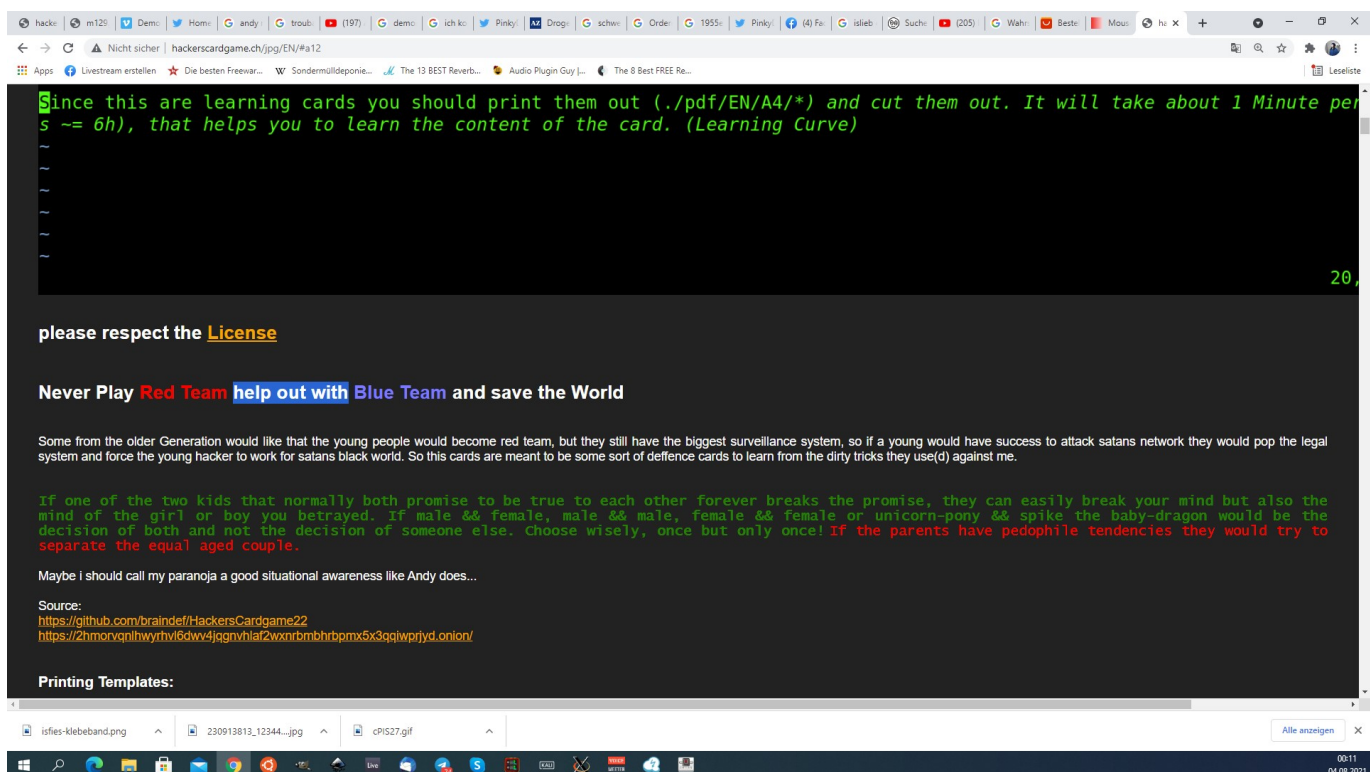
hacke | m129 | Demo | Home | andy | troub | (197) | demo | ich ko | Pinky | Droge | schwe | Order | 1955 | Pinky | (4) Fa | islieb | Suche | (205) | Wahr | Beste | Mous | ha ×

Nicht sicher | hackerscardgame.ch/jpg/EN/#a12

Apps Livestream erstellen Die besten Freewar... Sondermülldeponie... The 13 BEST Reverb... Audio Plugin Guy |... The 8 Best FREE Re... Leseliste

Since this are learning cards you should print them out (./pdf/EN/A4/*) and cut them out. It will take about 1 Minute per s ~= 6h), that helps you to learn the content of the card. (Learning Curve)
~
~
~
~
~
~
20,

please respect the License

Never Play Red Team help out with Blue Team and save the World

Some from the older Generation would like that the young people would become red team, but they still have the biggest surveillance system, so if a young would have success to attack satans network they would pop the legal system and force the young hacker to work for satans black world. So this cards are meant to be some sort of deffence cards to learn from the dirty tricks they use(d) against me.

If one of the two kids that normally both promise to be true to each other forever breaks the promise, they can easily break your mind but also the mind of the girl or boy you betrayed. If male && female, male && male, female && female or unicorn-pony && spike the baby-dragon would be the decision of both and not the decision of someone else. Choose wisely, once but only once! If the parents have pedophile tendencies they would try to separate the equal aged couple.

Maybe i should call my paranoja a good situational awareness like Andy does...

Source:
https://github.com/braindef/HackersCardgame22
https://2hmorvqnlhwyrhvl6dwv4jqgnvhlaf2wxnrbmbhrbpmx5x3qqiwprjyd.onion/

Printing Templates:

isfies-klebeband.png 230913813_12344....jpg cPIS27.gif Alle anzeigen

00:11
04.08.2021